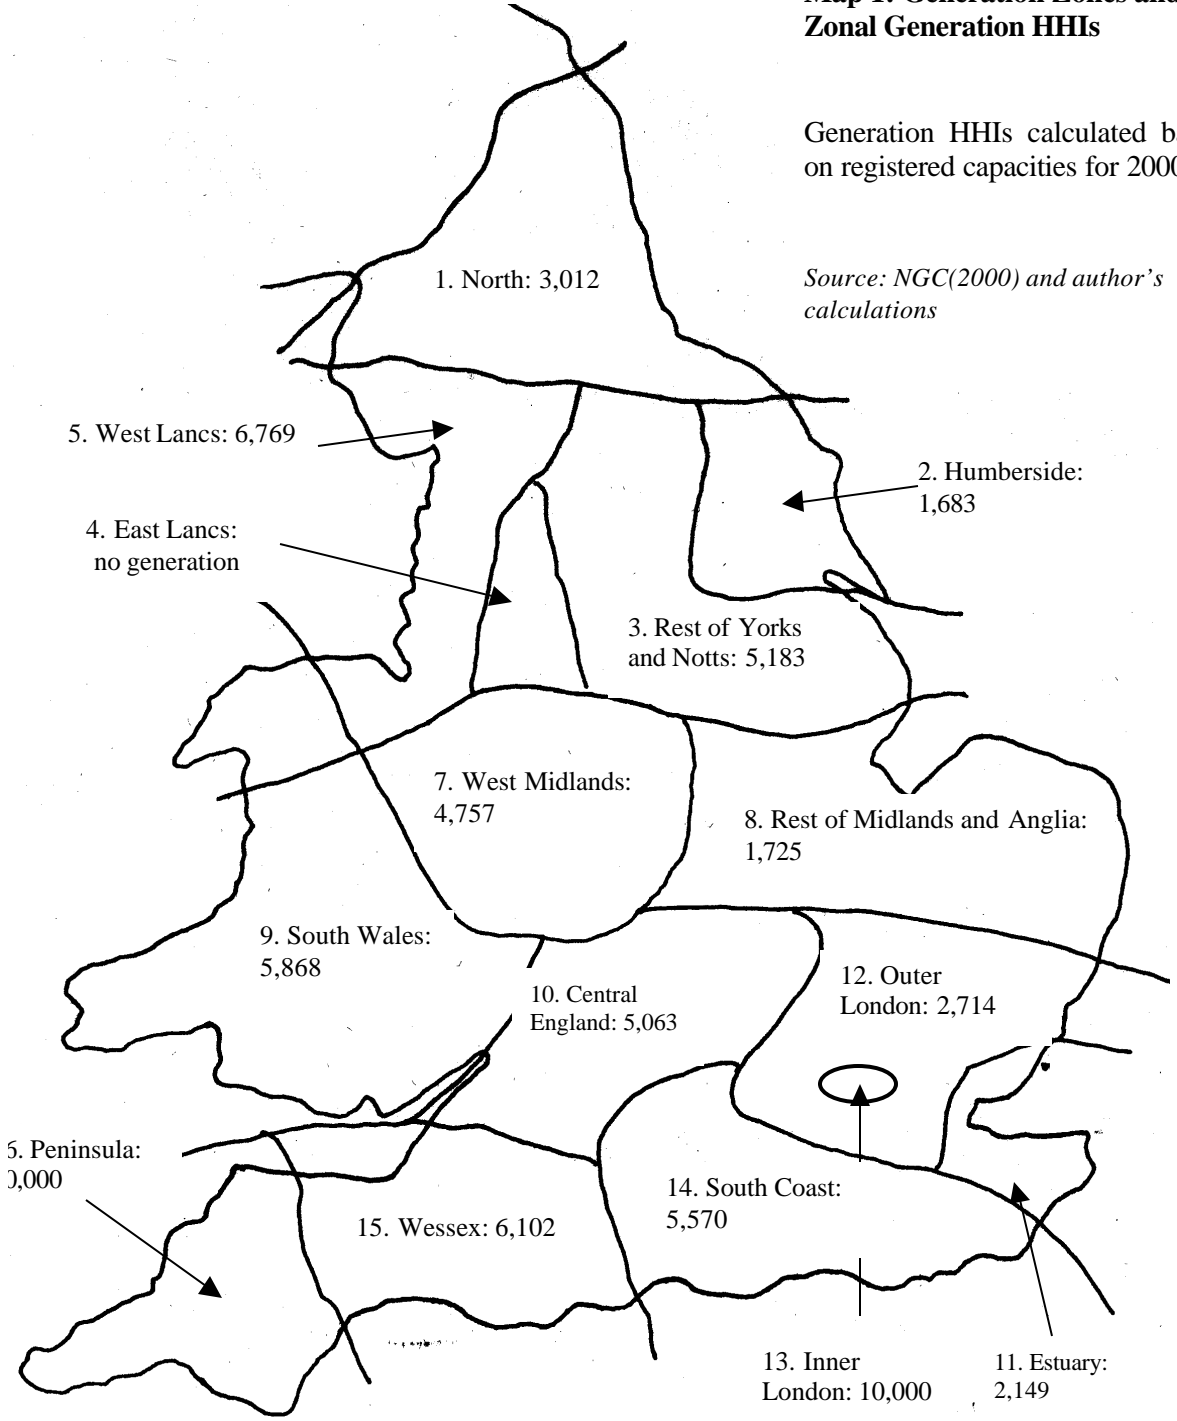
Map 1: Generation Zones and Zonal Generation HHIs

Generation HHIs calculated b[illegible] on registered capacities for 200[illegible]

Source: NGC(2000) and author's calculations

1. North: 3,012

5. West Lancs: 6,769

2. Humberside: 1,683

4. East Lancs: no generation

3. Rest of Yorks and Notts: 5,183

7. West Midlands: 4,757

8. Rest of Midlands and Anglia: 1,725

9. South Wales: 5,868

10. Central England: 5,063

12. Outer London: 2,714

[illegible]. Peninsula: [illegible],000

14. South Coast: 5,570

15. Wessex: 6,102

13. Inner London: 10,000

11. Estuary: 2,149